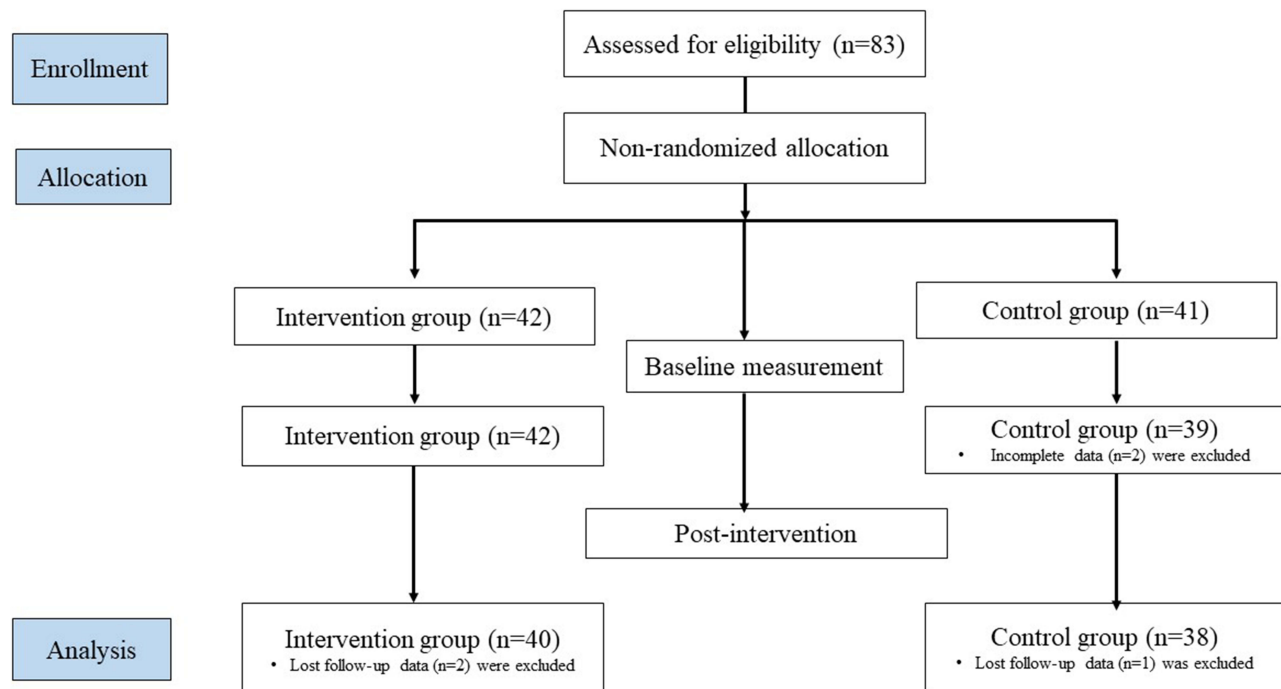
Enrollment

Assessed for eligibility (n=83)

Allocation

Non-randomized allocation

Intervention group (n=42)

Baseline measurement

Control group (n=41)

Intervention group (n=42)

Control group (n=39)
• Incomplete data (n=2) were excluded

Post-intervention

Analysis

Intervention group (n=40)
• Lost follow-up data (n=2) were excluded

Control group (n=38)
• Lost follow-up data (n=1) was excluded